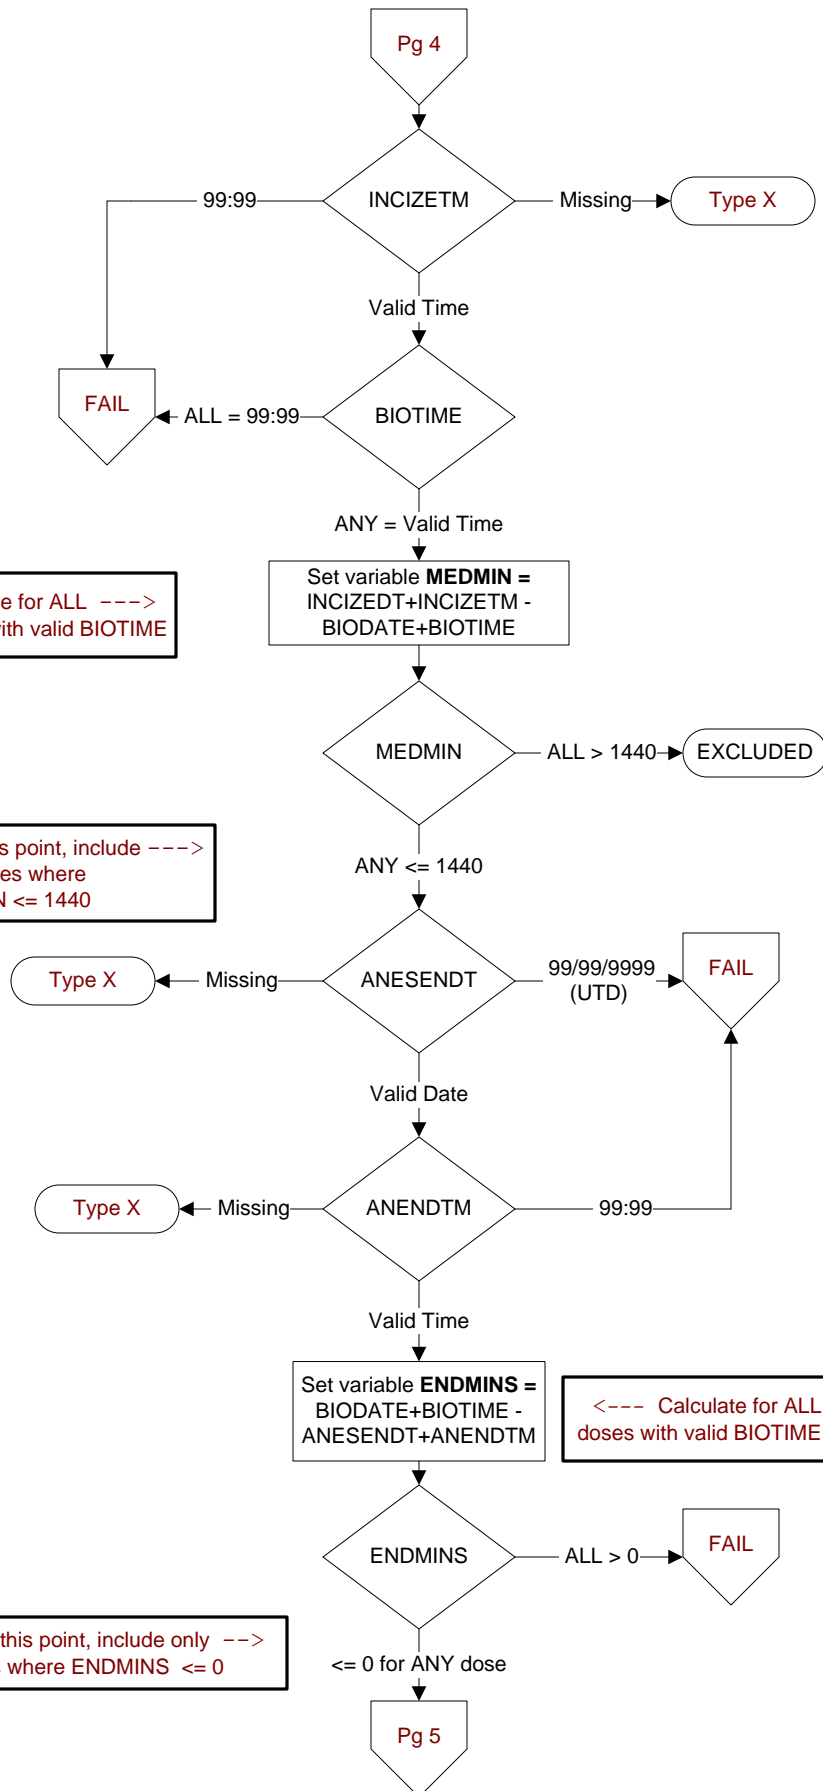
Pg 4

INCIZETM

99:99

Missing

Type X

Valid Time

FAIL

ALL = 99:99

BIOTIME

ANY = Valid Time

e for ALL --->
ith valid BIOTIME

Set variable **MEDMIN =** INCIZEDT+INCIZETM - BIODATE+BIOTIME

MEDMIN

ALL > 1440

EXCLUDED

s point, include --->
es where
N <= 1440

ANY <= 1440

Type X

Missing

ANESENDT

99/99/9999 (UTD)

FAIL

Valid Date

Type X

Missing

ANENDTM

99:99

Valid Time

Set variable **ENDMINS =** BIODATE+BIOTIME - ANESENDT+ANENDTM

<--- Calculate for ALL doses with valid BIOTIME

ENDMINS

ALL > 0

FAIL

this point, include only -->
where ENDMINS <= 0

<= 0 for ANY dose

Pg 5